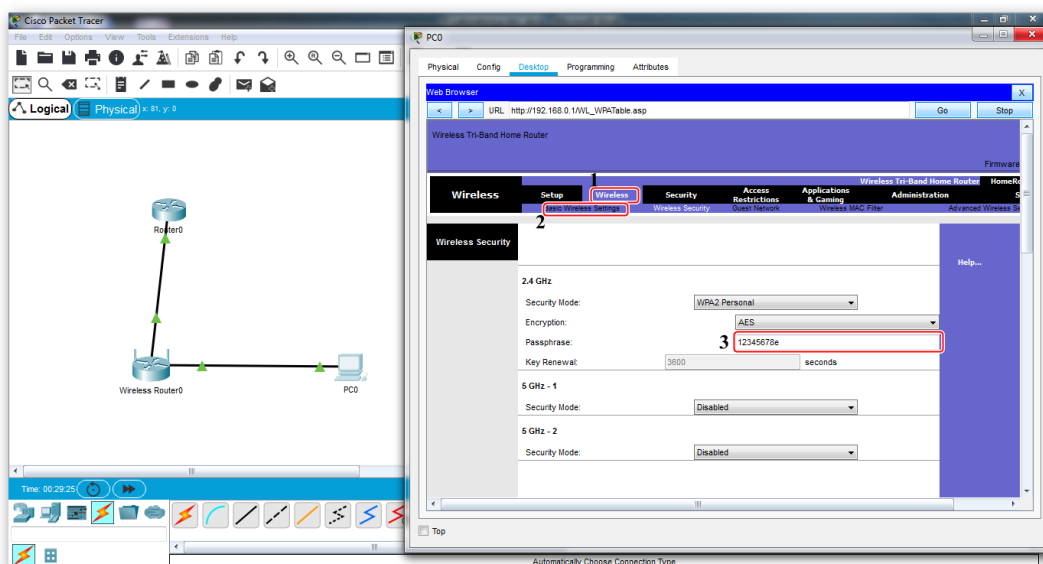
Cisco Packet Tracer

File Edit Options View Tools Extensions Help

Logical Physical x: 81, y: 0

Router0

Wireless Router0

PC0

Time: 00:29:25

PC0

Physical Config Desktop Programming Attributes

Web Browser

X

< > URL http://192.168.0.1/WL_WPATable.asp Go Stop

Wireless Tri-Band Home Router

Firmware

Wireless Tri-Band Home Router HomeR

Wireless

1

Setup Wireless Security Access Restrictions Applications & Gaming Administration S

asic Wireless Settings Wireless Security Guest Network Wireless MAC Filter Advanced Wireless Se

2

Wireless Security

Help...

2.4 GHz

Security Mode: WPA2 Personal

Encryption: AES

3

Passphrase: 12345678e

Key Renewal: 3600 seconds

5 GHz - 1

Security Mode: Disabled

5 GHz - 2

Security Mode: Disabled

Top

Automatically Choose Connection Type